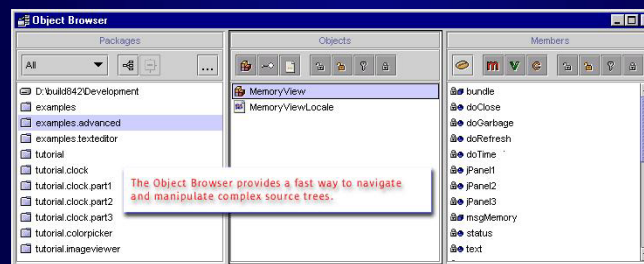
Object Browser

Packages

All

...

D:\build842\Development
examples
examples.advanced
examples.texteditor
tutorial
tutorial.clock
tutorial.clock.part1
tutorial.clock.part2
tutorial.clock.part3
tutorial.colorpicker
tutorial.imageviewer

Objects

MemoryView
MemoryViewLocale

Members

m V

bundle
doClose
doGarbage
doRefresh
doTime
jPanel1
jPanel2
jPanel3
msgMemory
status
text

The Object Browser provides a fast way to navigate and manipulate complex source trees.